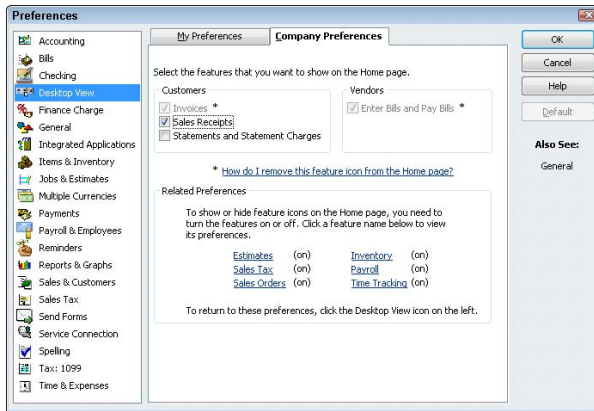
Preferences

Accounting
Bills
Checking
Desktop View
Finance Charge
General
Integrated Applications
Items & Inventory
Jobs & Estimates
Multiple Currencies
Payments
Payroll & Employees
Reminders
Reports & Graphs
Sales & Customers
Sales Tax
Send Forms
Service Connection
Spelling
Tax: 1099
Time & Expenses

My Preferences
Company Preferences

Select the features that you want to show on the Home page.

Customers
Invoices *
Sales Receipts
Statements and Statement Charges

Vendors
Enter Bills and Pay Bills *

* How do I remove this feature icon from the Home page?

Related Preferences
To show or hide feature icons on the Home page, you need to turn the features on or off. Click a feature name below to view its preferences.

| | | | |
|---|---|---|---|
| Estimates | (on) | Inventory | (on) |
| Sales Tax | (on) | Payroll | (on) |
| Sales Orders | (on) | Time Tracking | (on) |

To return to these preferences, click the Desktop View icon on the left.

OK
Cancel
Help
Default

Also See:
General